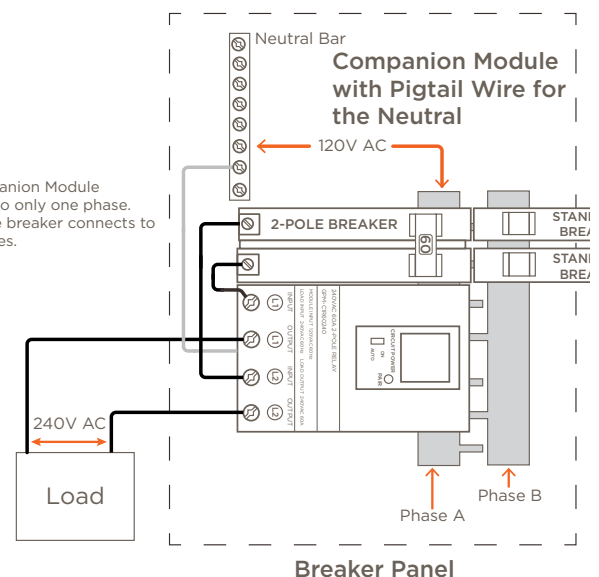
Neutral Bar

Companion Module with Pigtail Wire for the Neutral

anion Module
o only one phase.
e breaker connects to
es.

120V AC

2-POLE BREAKER

60

STAN
BREA

STAN
BREA

INPUT OUTPUT INPUT OUTPUT

L1 L1 L2 L2

240VAC 60A 2-POLE RELAY

CIRCUIT POWER

ON AUTO OFF

240V AC

Load

Phase A

Phase B

Breaker Panel